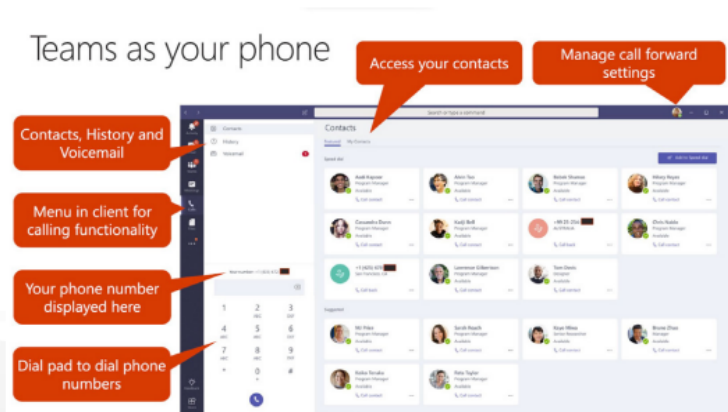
Teams as your phone

Access your contacts

Manage call forward settings

Contacts, History and Voicemail

Menu in client for calling functionality

Your phone number displayed here

Dial pad to dial phone numbers

Search or type a command

Contacts

History

Voicemail

Contacts

Personal

My Contacts

Speed dial

Add to Speed dial

Audi Kapoor

Alvin Tao

Babak Shamas

Mary Reyes

Cassandra Dunn

Kadji Bell

Chris Naidu

Lawrence Gilbertson

Tom Davis

Suggested

Nil Yilde

Sarah Roach

Stuart Wine

Bruno Zhao

Keiko Tanaka

Reta Taylor

Program Manager

Available

Call contact

Call work

Your number: +1 (425) 612

1

2

3

4

5

6

7

8

9

*

0

#